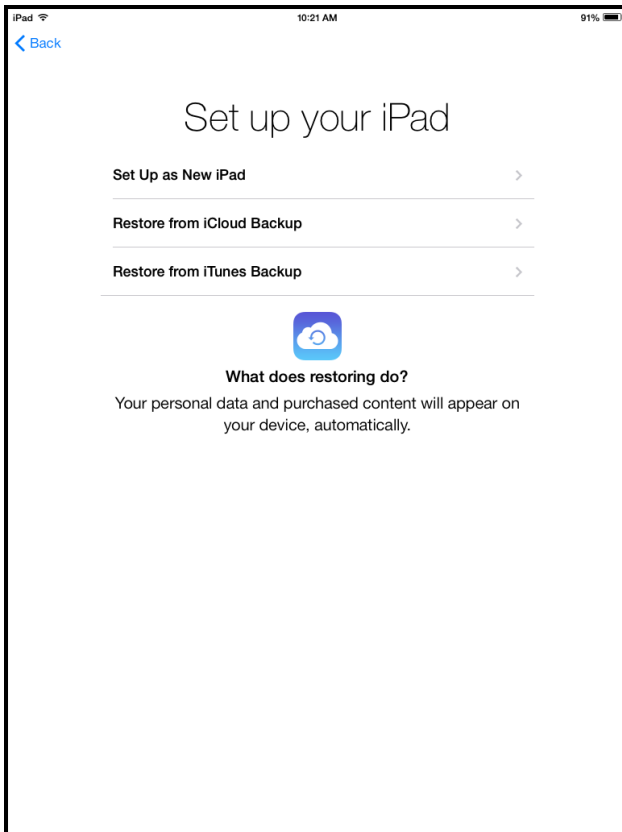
iPad 10:21 AM 91%

Back

Set up your iPad

Set Up as New iPad

Restore from iCloud Backup

Restore from iTunes Backup

What does restoring do?

Your personal data and purchased content will appear on your device, automatically.